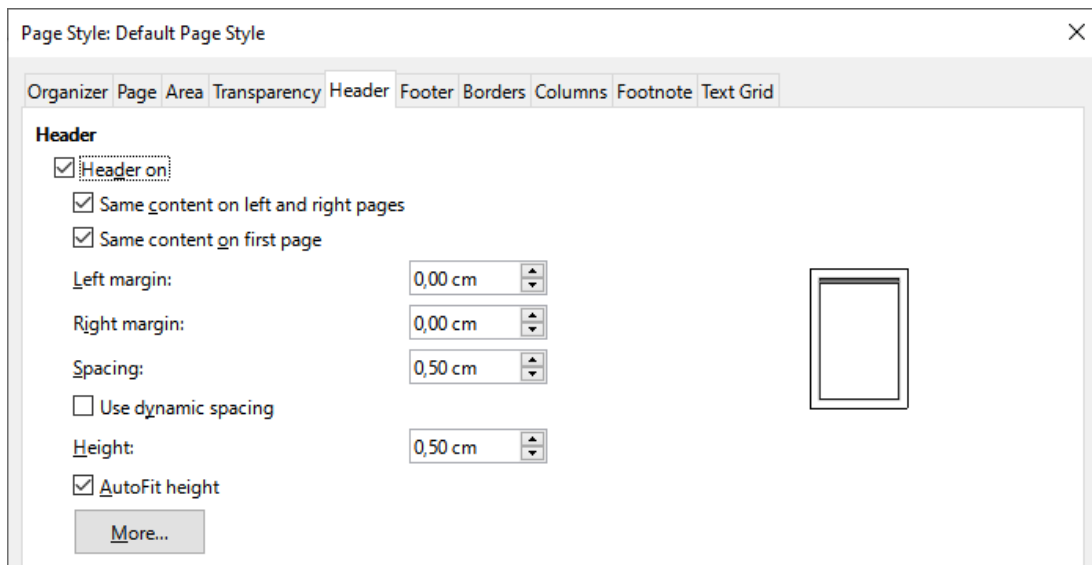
Page Style: Default Page Style

Organizer Page Area Transparency Header Footer Borders Columns Footnote Text Grid

Header

☑ Header on

☑ Same content on left and right pages

☑ Same content on first page

Left margin: 0,00 cm

Right margin: 0,00 cm

Spacing: 0,50 cm

☐ Use dynamic spacing

Height: 0,50 cm

☑ AutoFit height

More...